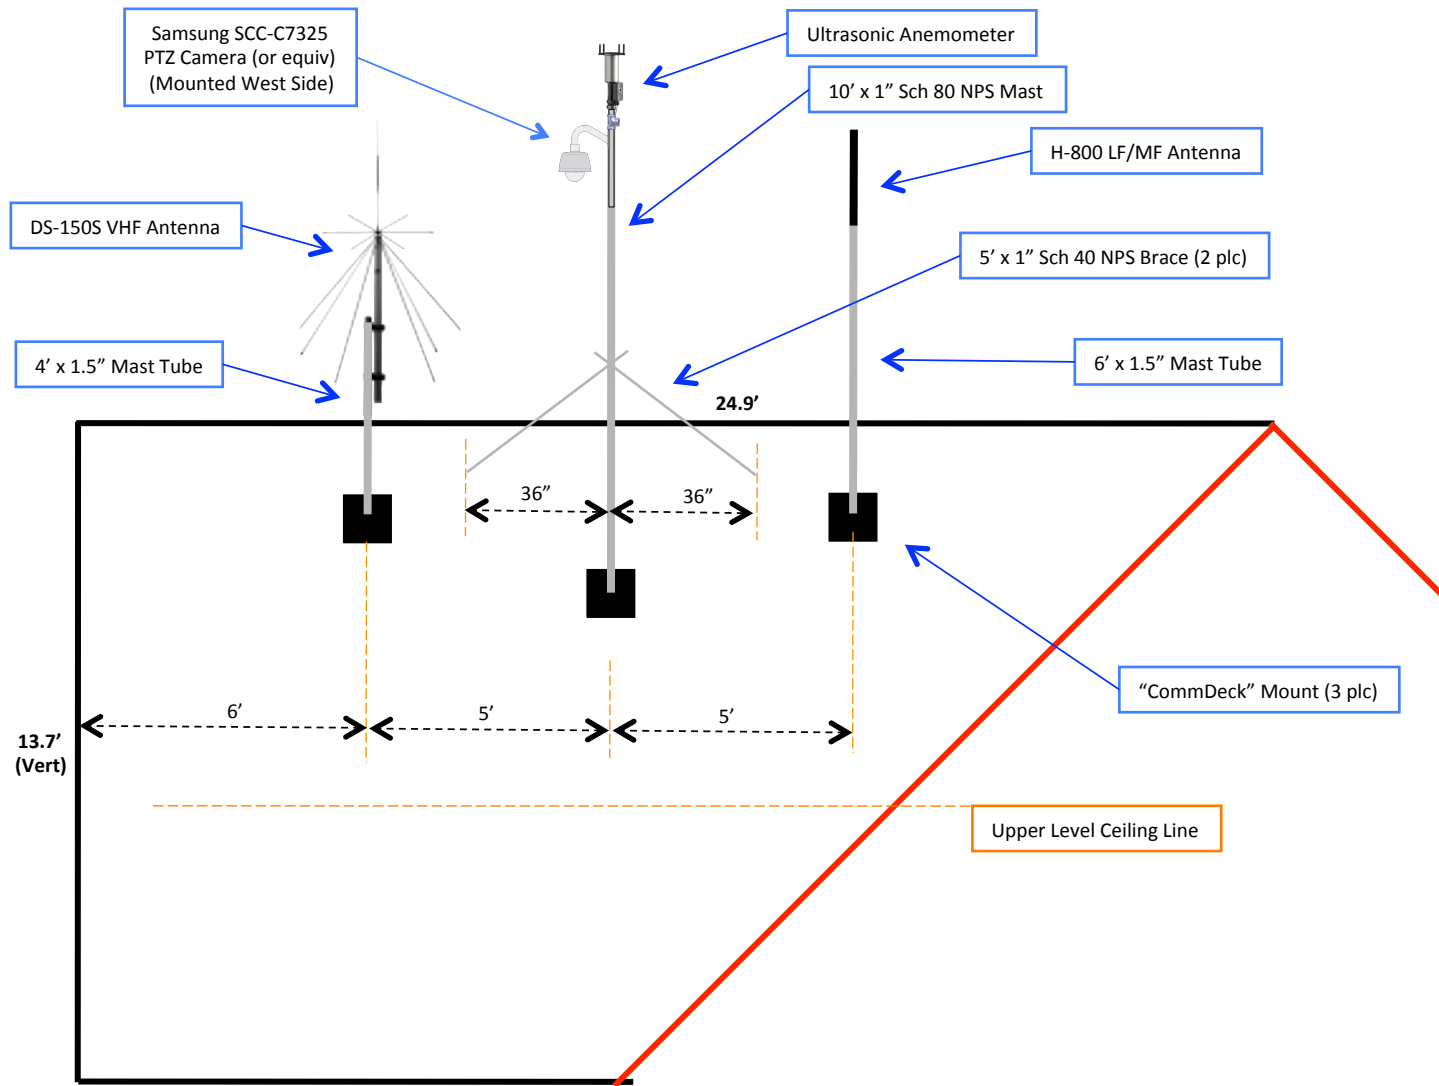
Samsung SCC-C7325 PTZ Camera (or equiv) (Mounted West Side)

Ultrasonic Anemometer

10’ x 1” Sch 80 NPS Mast

H-800 LF/MF Antenna

DS-150S VHF Antenna

5’ x 1” Sch 40 NPS Brace (2 plc)

4’ x 1.5” Mast Tube

6’ x 1.5” Mast Tube

24.9’

36”

36”

“CommDeck” Mount (3 plc)

6’

5’

5’

13.7’ (Vert)

Upper Level Ceiling Line